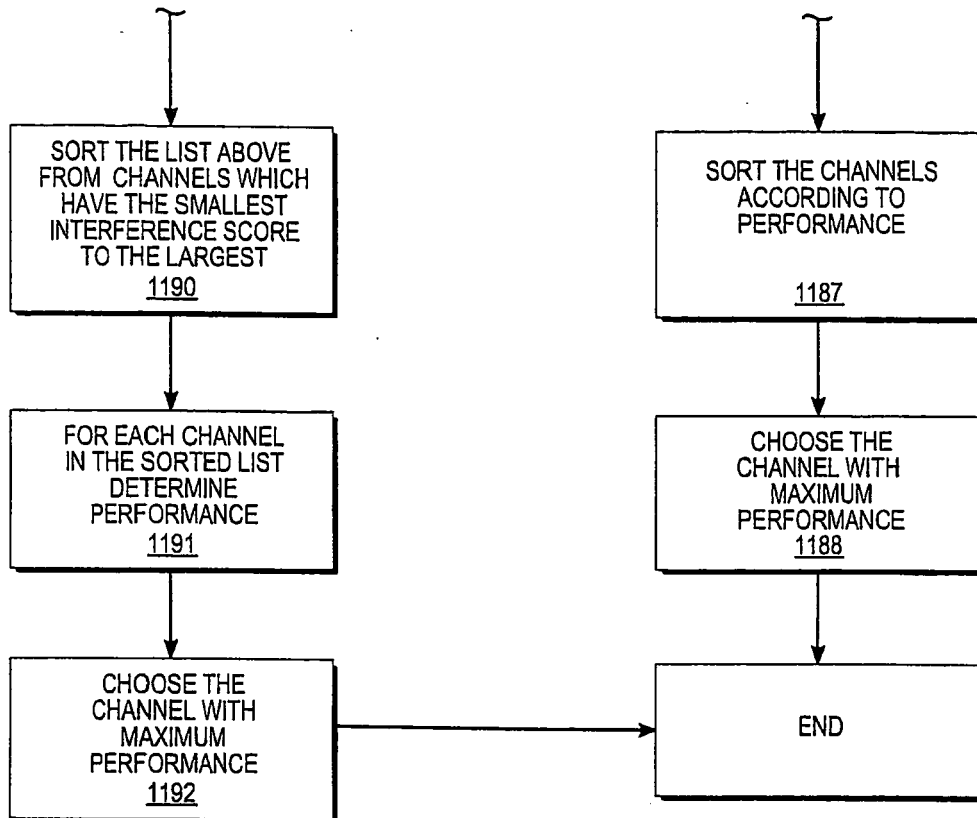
SORT THE LIST ABOVE FROM CHANNELS WHICH HAVE THE SMALLEST INTERFERENCE SCORE TO THE LARGEST
1190

FOR EACH CHANNEL IN THE SORTED LIST DETERMINE PERFORMANCE
1191

CHOOSE THE CHANNEL WITH MAXIMUM PERFORMANCE
1192

SORT THE CHANNELS ACCORDING TO PERFORMANCE
1187

CHOOSE THE CHANNEL WITH MAXIMUM PERFORMANCE
1188

END